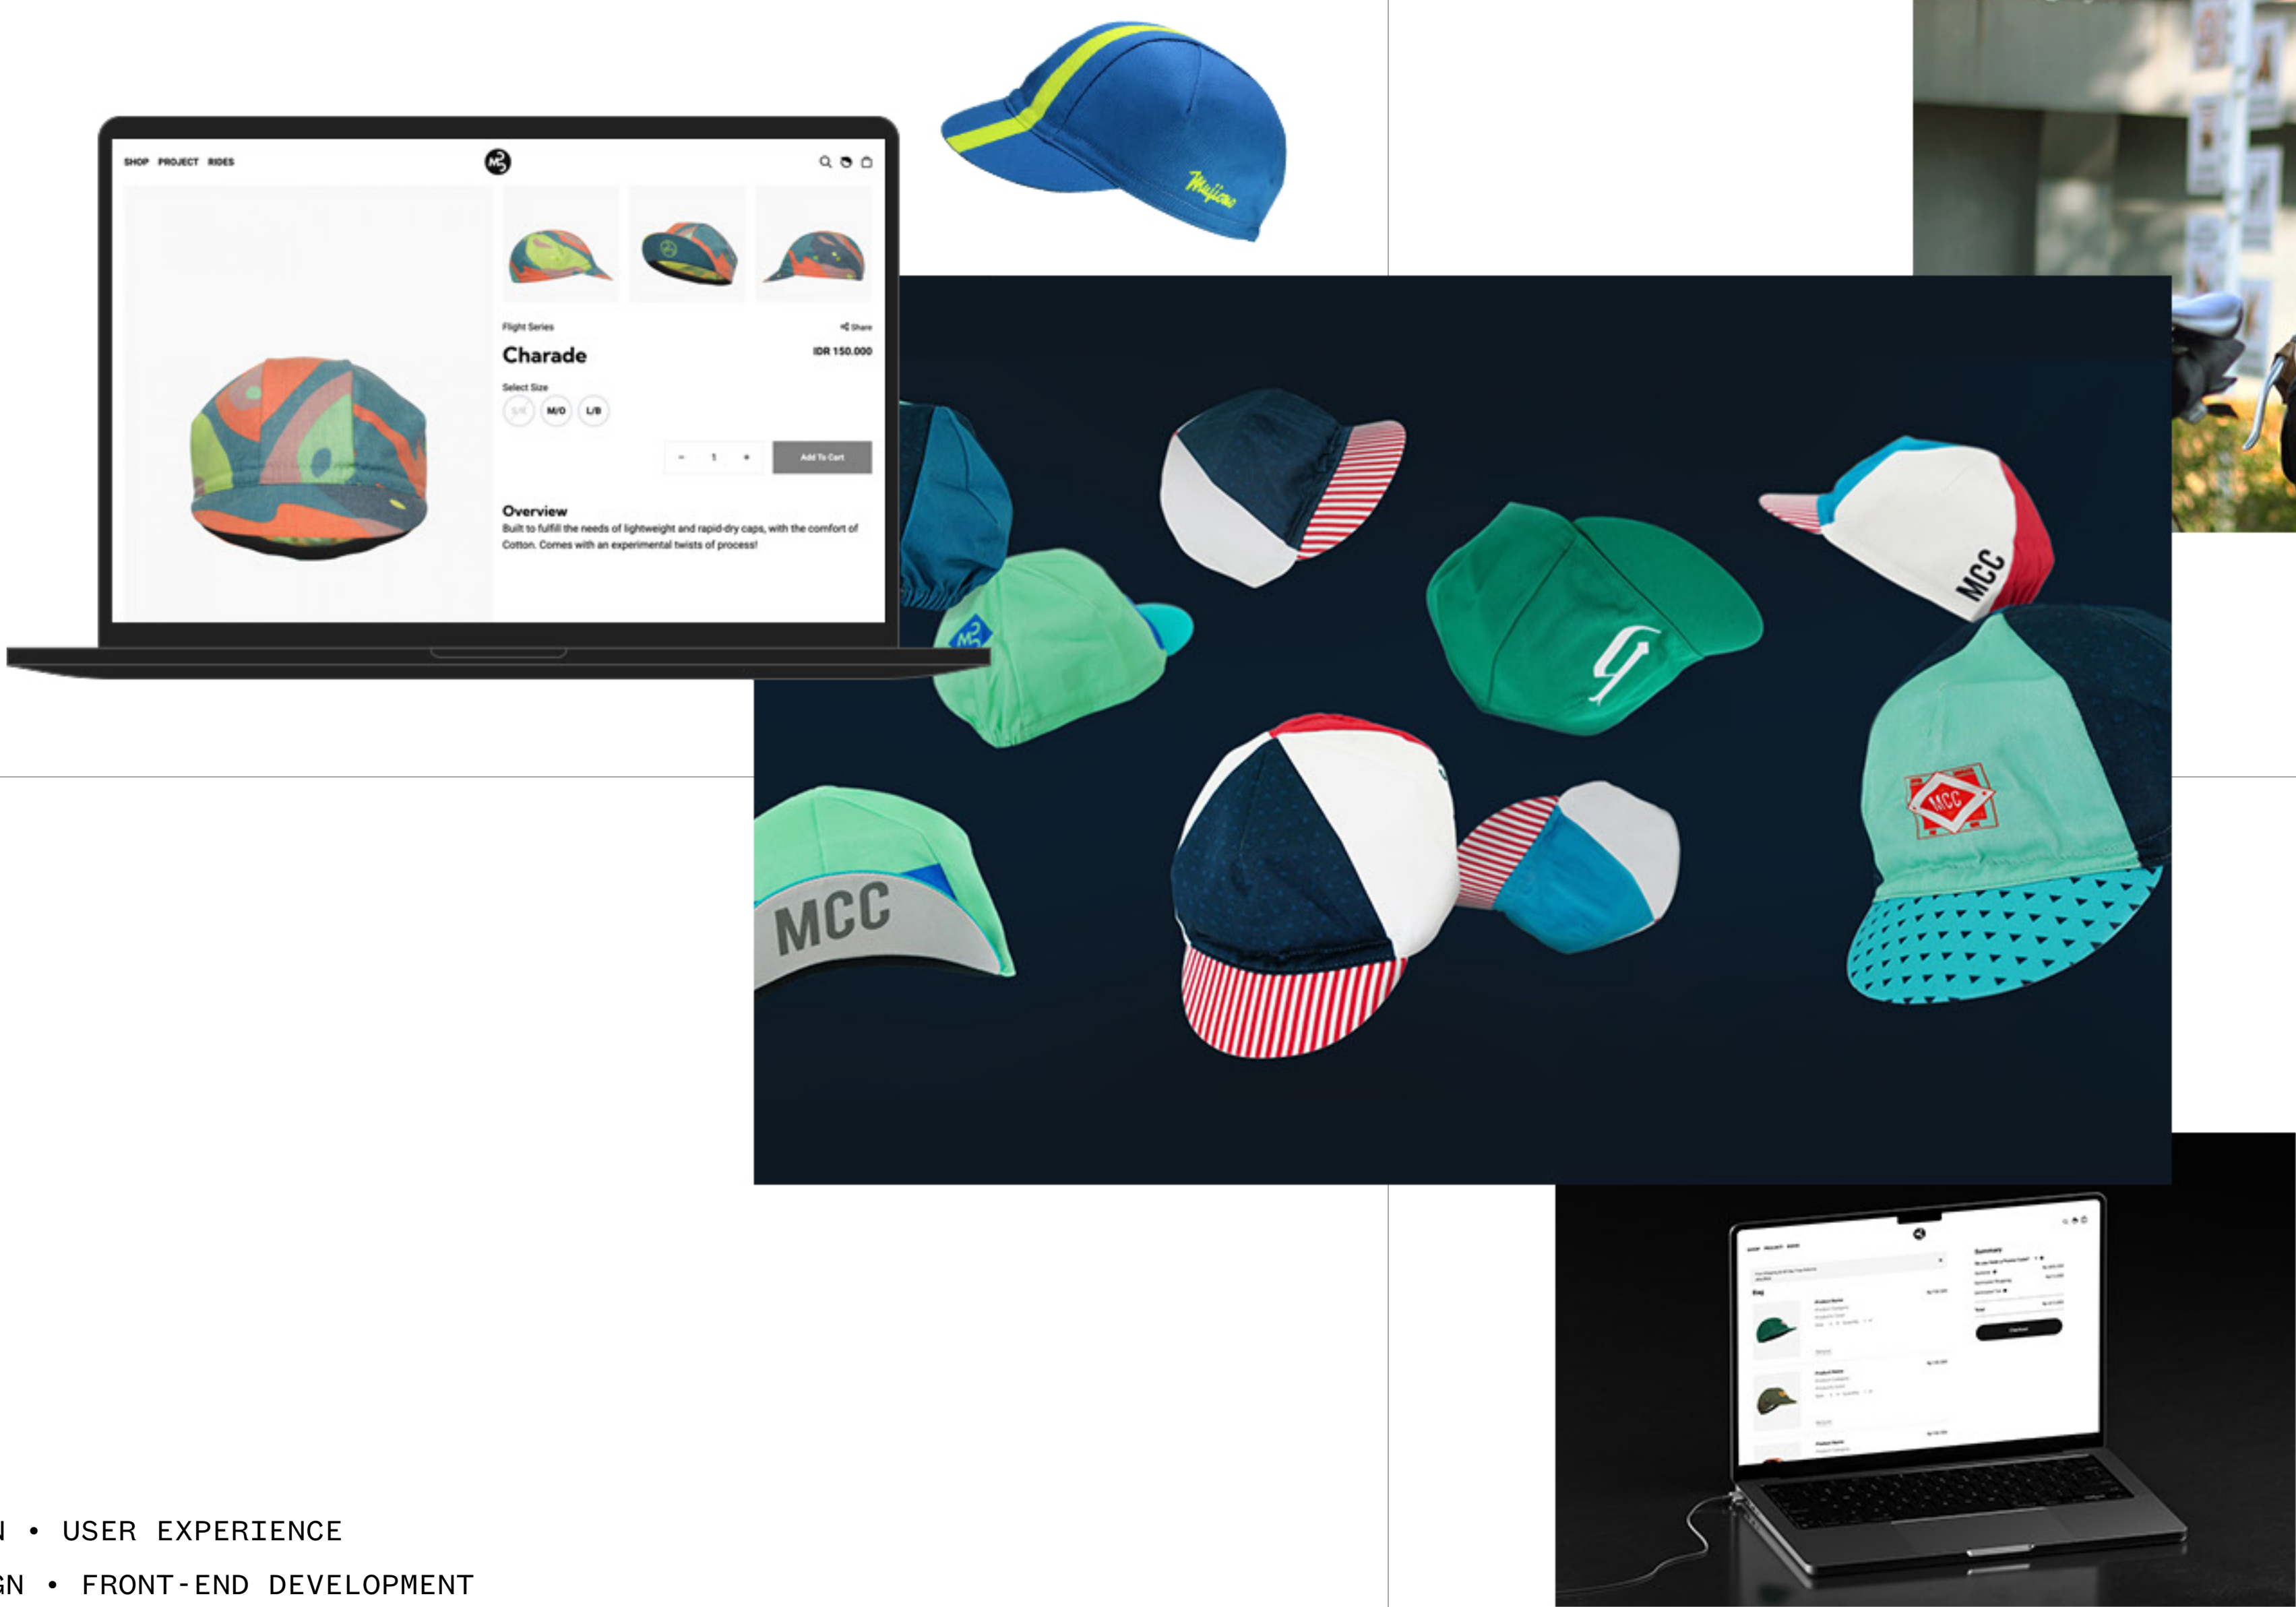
SHOP PROJECT RIDES

Flight Series

Share

Charade

IDR 150.000

Select Size

S/K M/D L/B

- 1 +

Add To Cart

Overview

Built to fulfill the needs of lightweight and rapid-dry caps, with the comfort of Cotton. Comes with an experimental twists of process!

Mujiono

MCC

MCC

MCC

N • USER EXPERIENCE

GN • FRONT-END DEVELOPMENT